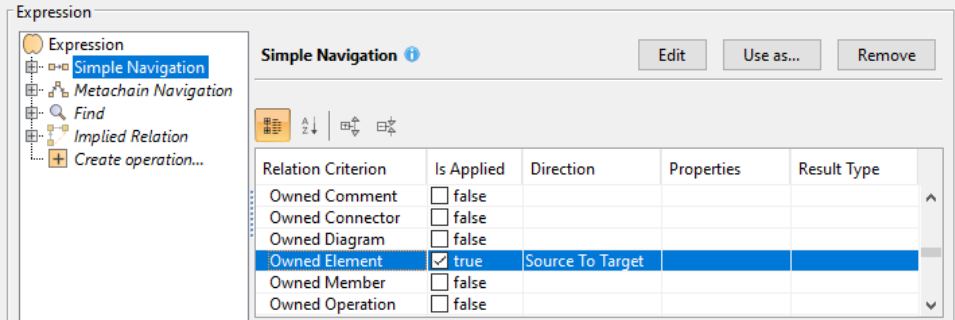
Expression

Expression
Simple Navigation
Metachain Navigation
Find
Implied Relation
Create operation...

Simple Navigation

Edit
Use as...
Remove

| Relation Criterion | Is Applied | Direction | Properties | Result Type |
|---|---|---|---|---|
| Owned Comment | false | | | |
| Owned Connector | false | | | |
| Owned Diagram | false | | | |
| Owned Element | true | Source To Target | | |
| Owned Member | false | | | |
| Owned Operation | false | | | |